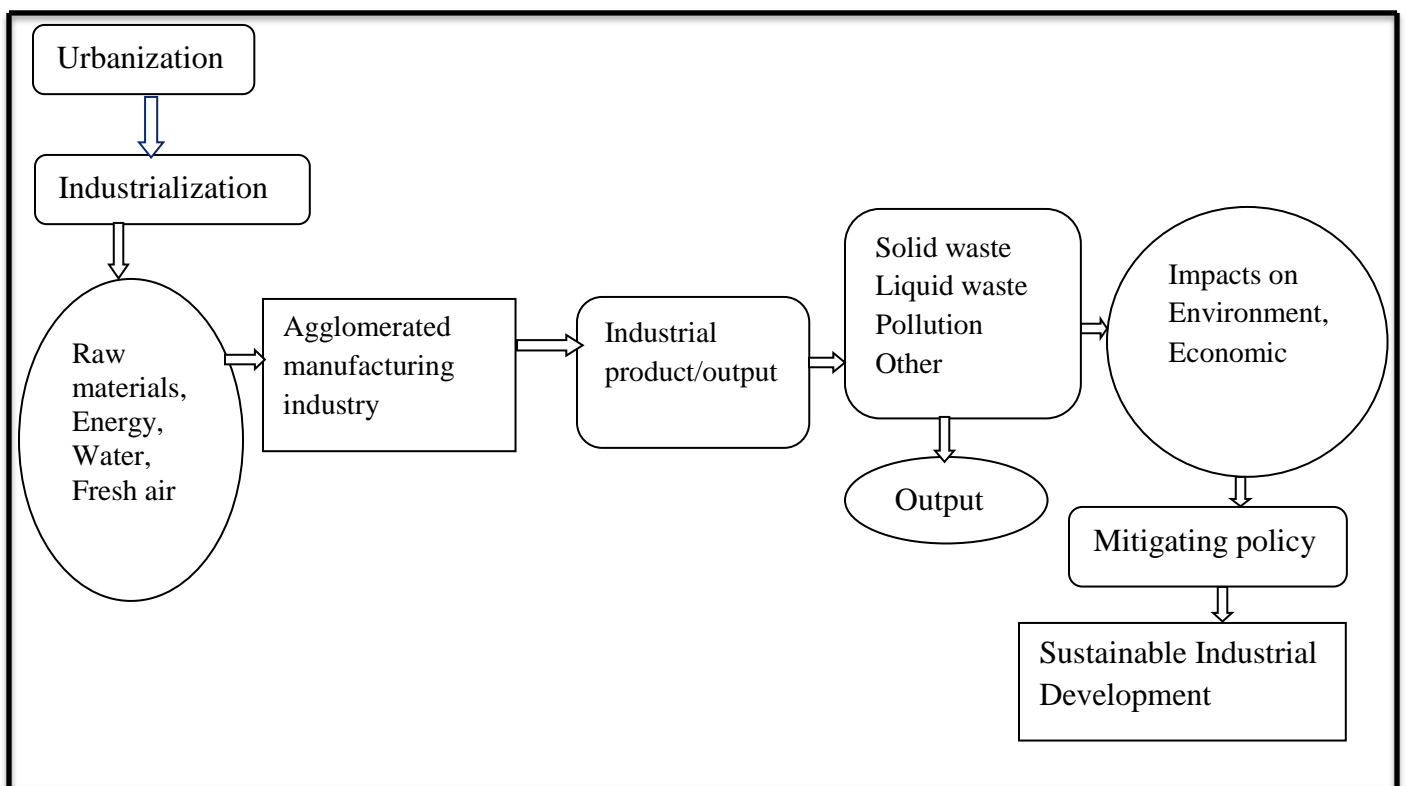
Urbanization

Industrialization

Raw materials, Energy, Water, Fresh air

Agglomerated manufacturing industry

Industrial product/output

Solid waste
Liquid waste
Pollution
Other

Output

Impacts on Environment, Economic

Mitigating policy

Sustainable Industrial Development